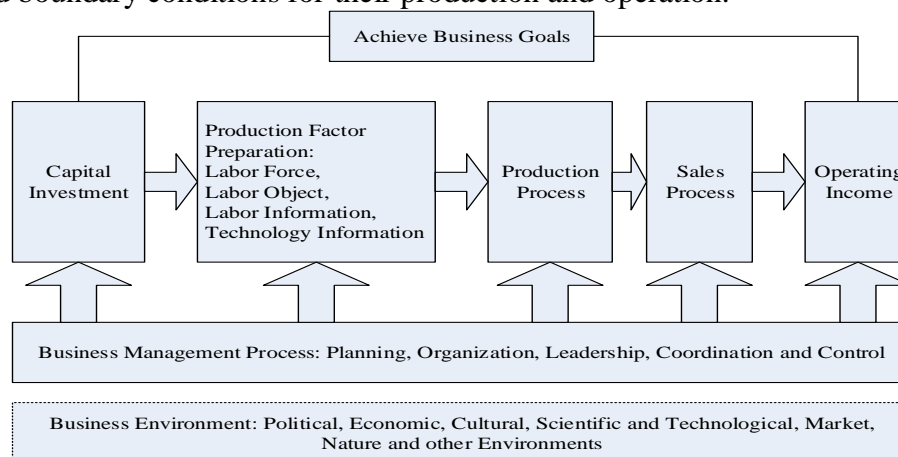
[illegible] boundary conditions for their production and operation.

Achieve Business Goals

Capital Investment

Production Factor Preparation: Labor Force, Labor Object, Labor Information, Technology Information

Production Process

Sales Process

Operating Income

Business Management Process: Planning, Organization, Leadership, Coordination and Control

Business Environment: Political, Economic, Cultural, Scientific and Technological, Market, Nature and other Environments